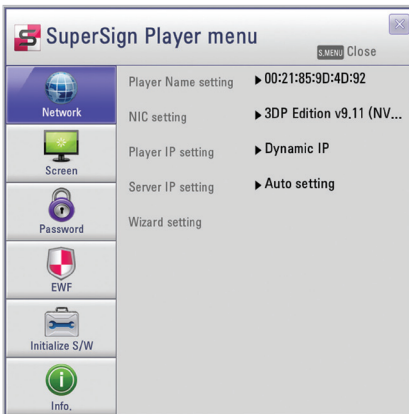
SuperSign Player menu

S.MENU Close

Network

Screen

Password

EWF

Initialize S/W

Info.

Player Name setting ▶ 00:21:85:9D:4D:92

NIC setting ▶ 3DP Edition v9.11 (NV...

Player IP setting ▶ Dynamic IP

Server IP setting ▶ Auto setting

Wizard setting